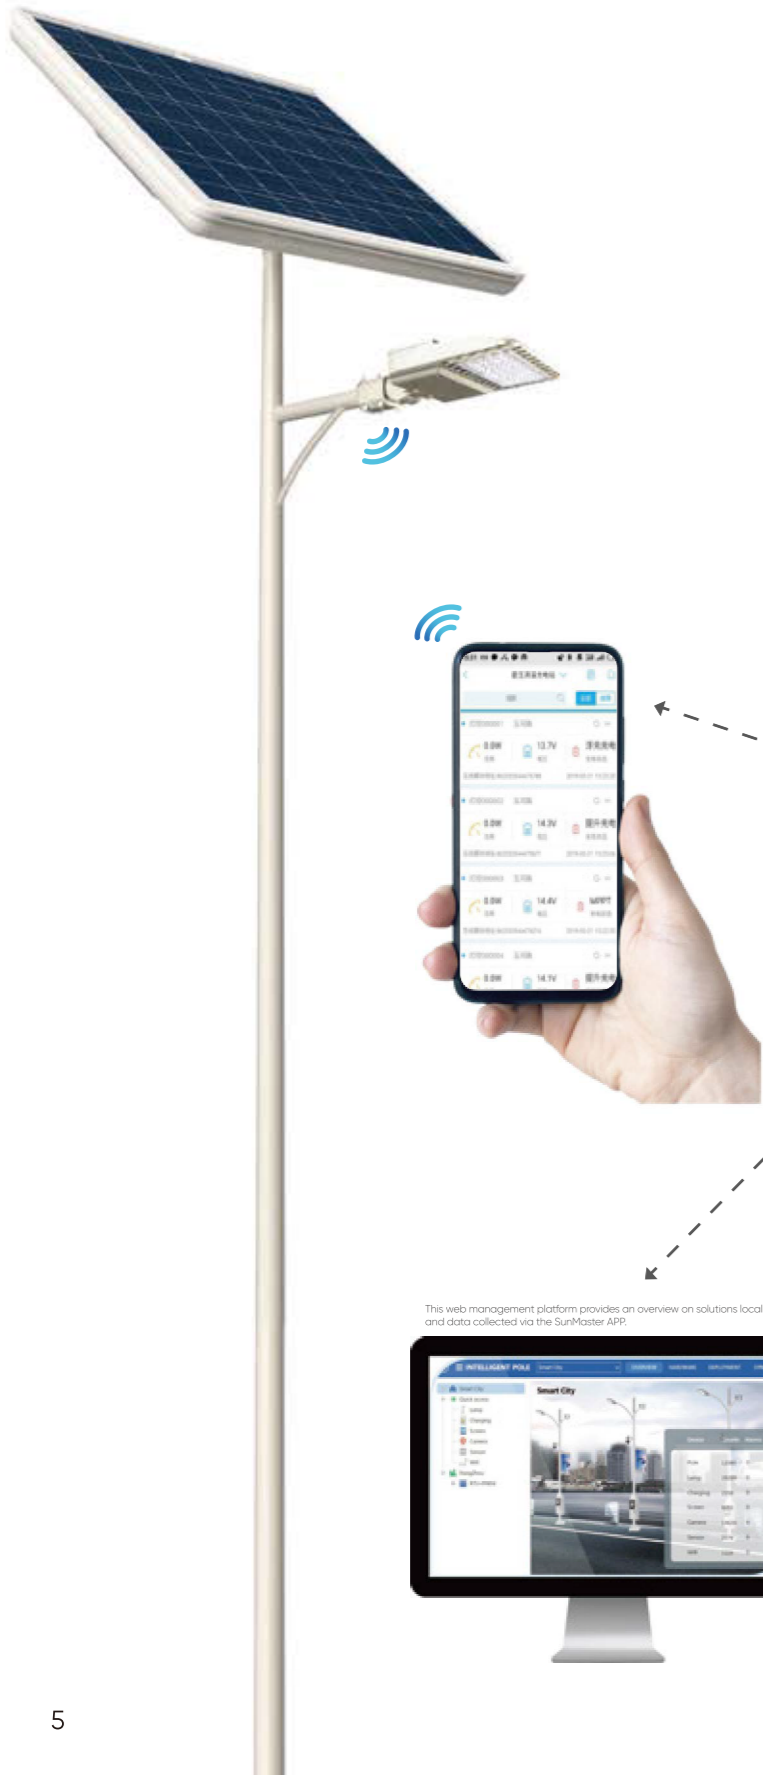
This web management platform provides an overview on solutions local and data collected via the SunMaster APP.

INTELLIGENT POLE

Smart City

0.0W

13.7V

0.0W

14.3V

0.0W

14.4V

MPPT

0.0W

14.1V

5